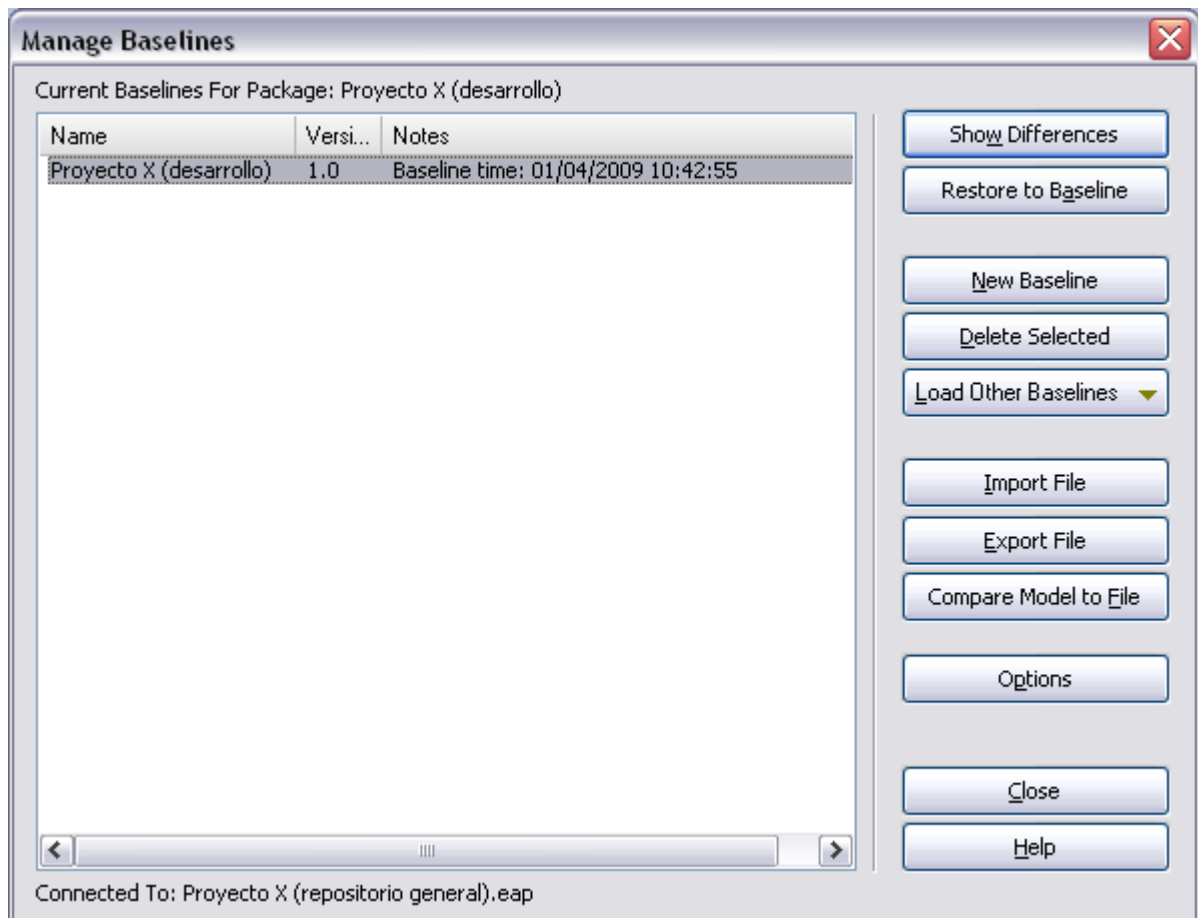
Manage Baselines

Current Baselines For Package: Proyecto X (desarrollo)

| Name | Versi... | Notes |
|---|---|---|
| Proyecto X (desarrollo) | 1.0 | Baseline time: 01/04/2009 10:42:55 |

Show Differences
Restore to Baseline
New Baseline
Delete Selected
Load Other Baselines
Import File
Export File
Compare Model to File
Options
Close
Help

Connected To: Proyecto X (repositorio general).eap